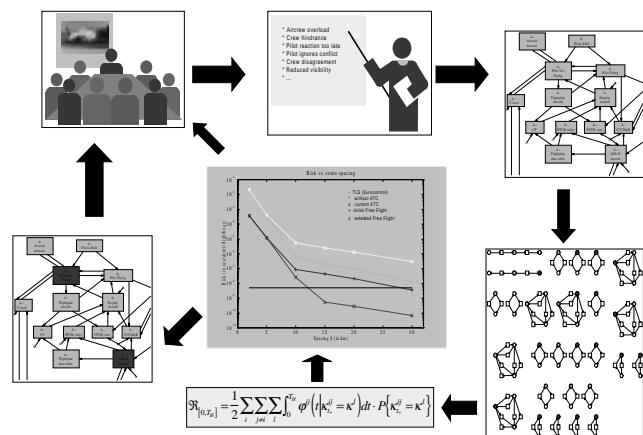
* Aircrew overload
* Crew hindrance
* Pilot reaction too late
* Pilot ignores conflict
* Crew disagreement
* Reduced visibility
* ...

Risk vs. route spacing

- TLS (Eurocontrol)
* without ATC
o current ATC
+ initial Free Flight
x extended Free Flight

Spacing S (in Nm)

$\Re_{[0,T_H]} = \frac{1}{2}\sum_{i}\sum_{j\neq i}\sum_{l}\int_{0}^{T_H} \varphi^{ij}\left(t \middle| \kappa_{t_-}^{ij} = \kappa^l\right) dt \cdot P\left\{\kappa_{t_-}^{ij} = \kappa^l\right\}$